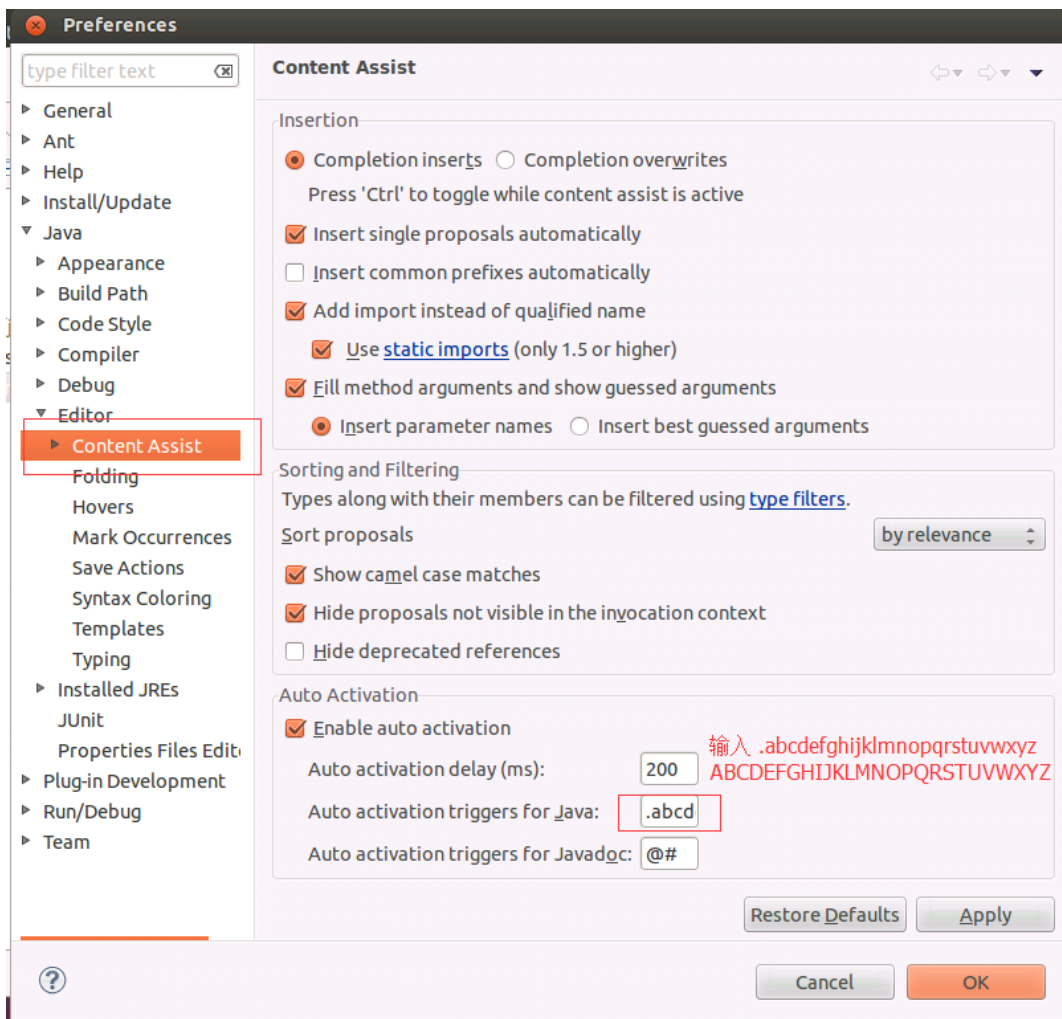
Preferences

type filter text

General
Ant
Help
Install/Update
Java
Appearance
Build Path
Code Style
Compiler
Debug
Editor
Content Assist
Folding
Hovers
Mark Occurrences
Save Actions
Syntax Coloring
Templates
Typing
Installed JREs
JUnit
Properties Files Edit
Plug-in Development
Run/Debug
Team

Content Assist

Insertion
Completion inserts
Completion overwrites
Press 'Ctrl' to toggle while content assist is active
Insert single proposals automatically
Insert common prefixes automatically
Add import instead of qualified name
Use static imports (only 1.5 or higher)
Fill method arguments and show guessed arguments
Insert parameter names
Insert best guessed arguments

Sorting and Filtering
Types along with their members can be filtered using type filters.
Sort proposals
by relevance
Show camel case matches
Hide proposals not visible in the invocation context
Hide deprecated references

Auto Activation
Enable auto activation
Auto activation delay (ms): 200
Auto activation triggers for Java: .abcd
Auto activation triggers for Javadoc: @#

输入 .abcdefghijklmnopqrstuvwxyz ABCDEFGHIJKLMNOPQRSTUVWXYZ

Restore Defaults
Apply

?
Cancel
OK